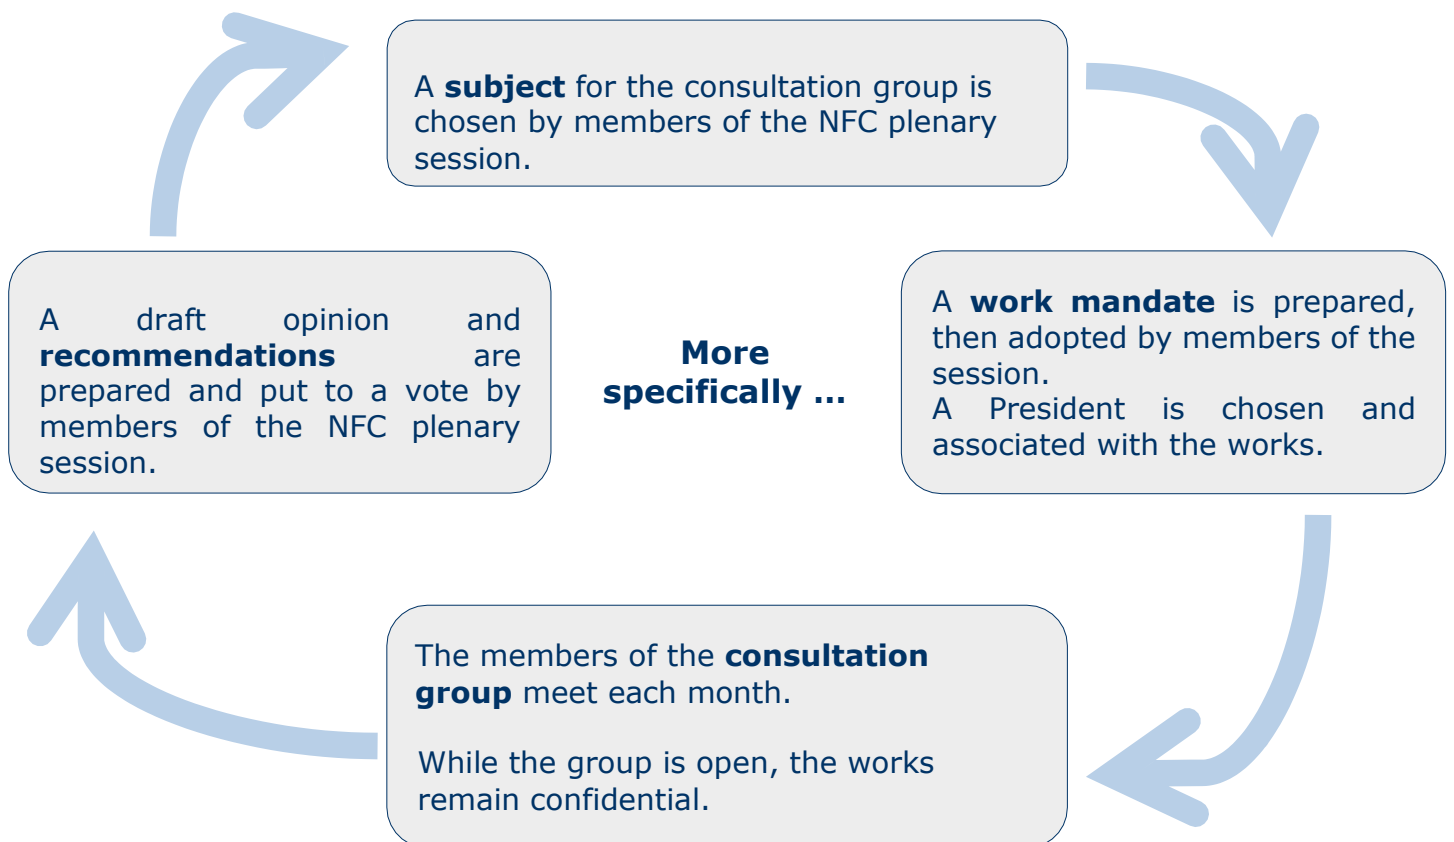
A subject for the consultation group is chosen by members of the NFC plenary session.

A work mandate is prepared, then adopted by members of the session.
A President is chosen and associated with the works.

More specifically ...

The members of the consultation group meet each month.

While the group is open, the works remain confidential.

A draft opinion and recommendations are prepared and put to a vote by members of the NFC plenary session.